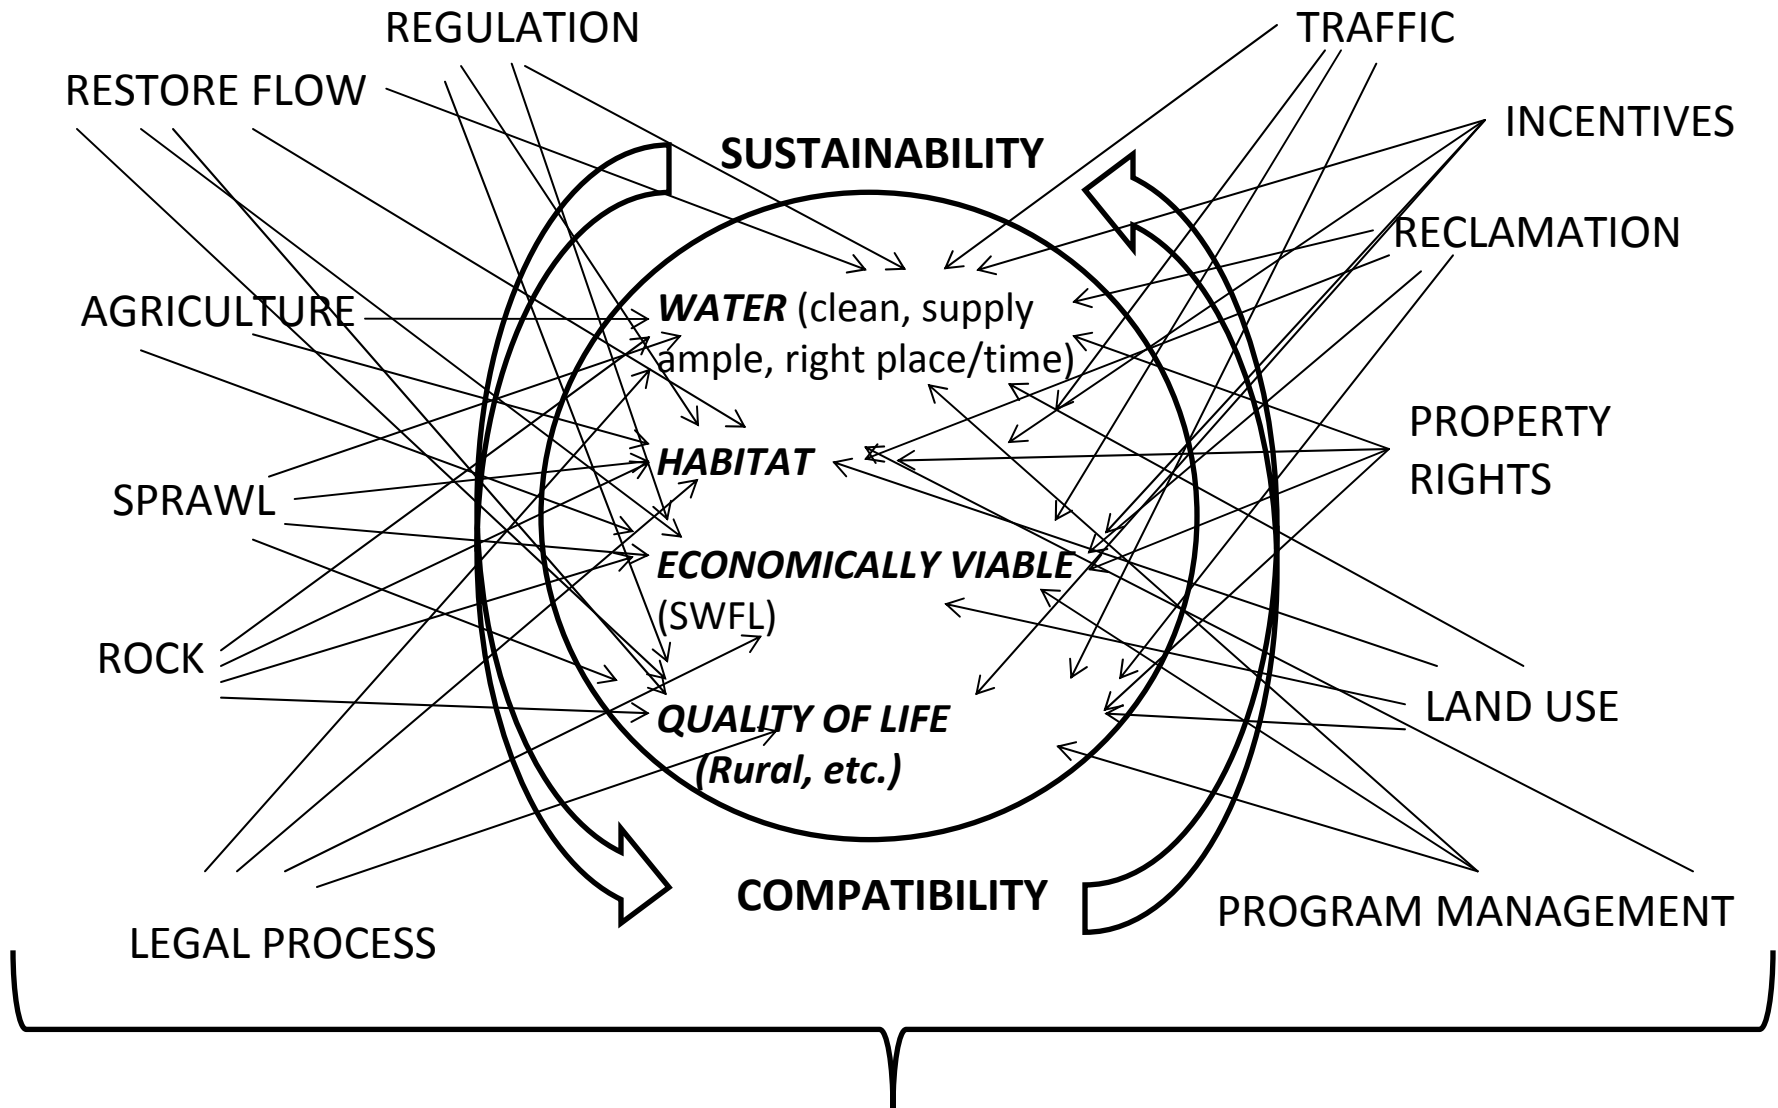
REGULATION
TRAFFIC
RESTORE FLOW
INCENTIVES
SUSTAINABILITY
RECLAMATION
AGRICULTURE
WATER (clean, supply ample, right place/time)
PROPERTY RIGHTS
HABITAT
SPRAWL
ECONOMICALLY VIABLE (SWFL)
ROCK
LAND USE
QUALITY OF LIFE (Rural, etc.)
COMPATIBILITY
PROGRAM MANAGEMENT
LEGAL PROCESS